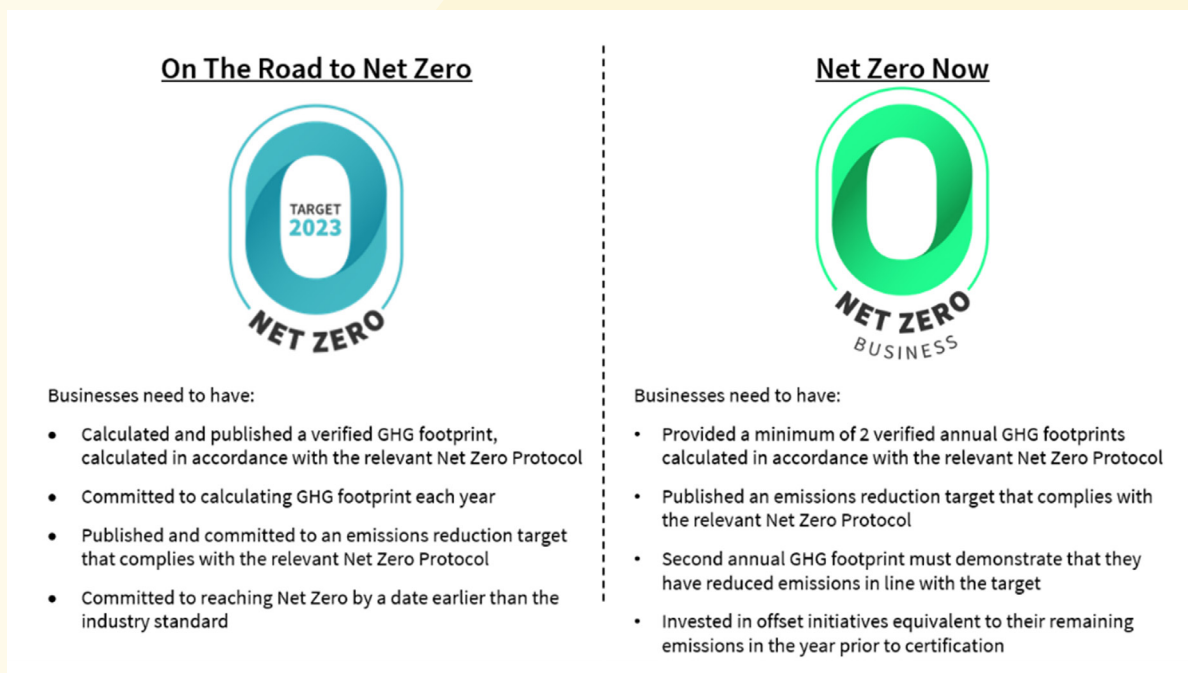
On The Road to Net Zero

TARGET
2023
NET ZERO

Businesses need to have:

- Calculated and published a verified GHG footprint, calculated in accordance with the relevant Net Zero Protocol
- Committed to calculating GHG footprint each year
- Published and committed to an emissions reduction target that complies with the relevant Net Zero Protocol
- Committed to reaching Net Zero by a date earlier than the industry standard

Net Zero Now

NET ZERO
BUSINESS

Businesses need to have:

- Provided a minimum of 2 verified annual GHG footprints calculated in accordance with the relevant Net Zero Protocol
- Published an emissions reduction target that complies with the relevant Net Zero Protocol
- Second annual GHG footprint must demonstrate that they have reduced emissions in line with the target
- Invested in offset initiatives equivalent to their remaining emissions in the year prior to certification